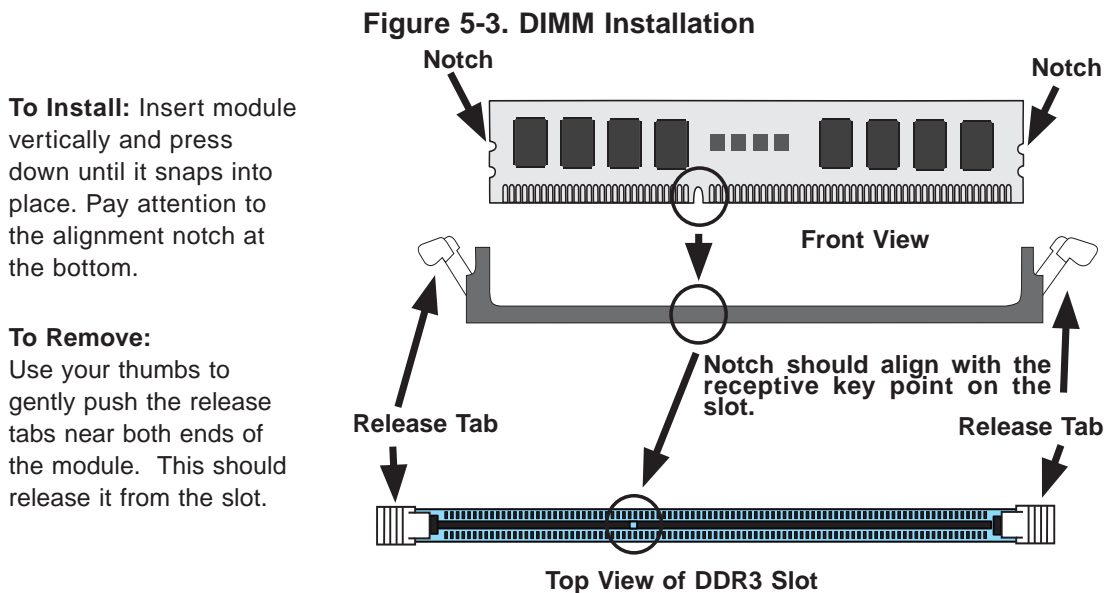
Figure 5-3. DIMM Installation

To Install: Insert module vertically and press down until it snaps into place. Pay attention to the alignment notch at the bottom.

To Remove:
Use your thumbs to gently push the release tabs near both ends of the module. This should release it from the slot.

Notch

Notch

Front View

Notch should align with the receptive key point on the slot.

Release Tab

Release Tab

Top View of DDR3 Slot